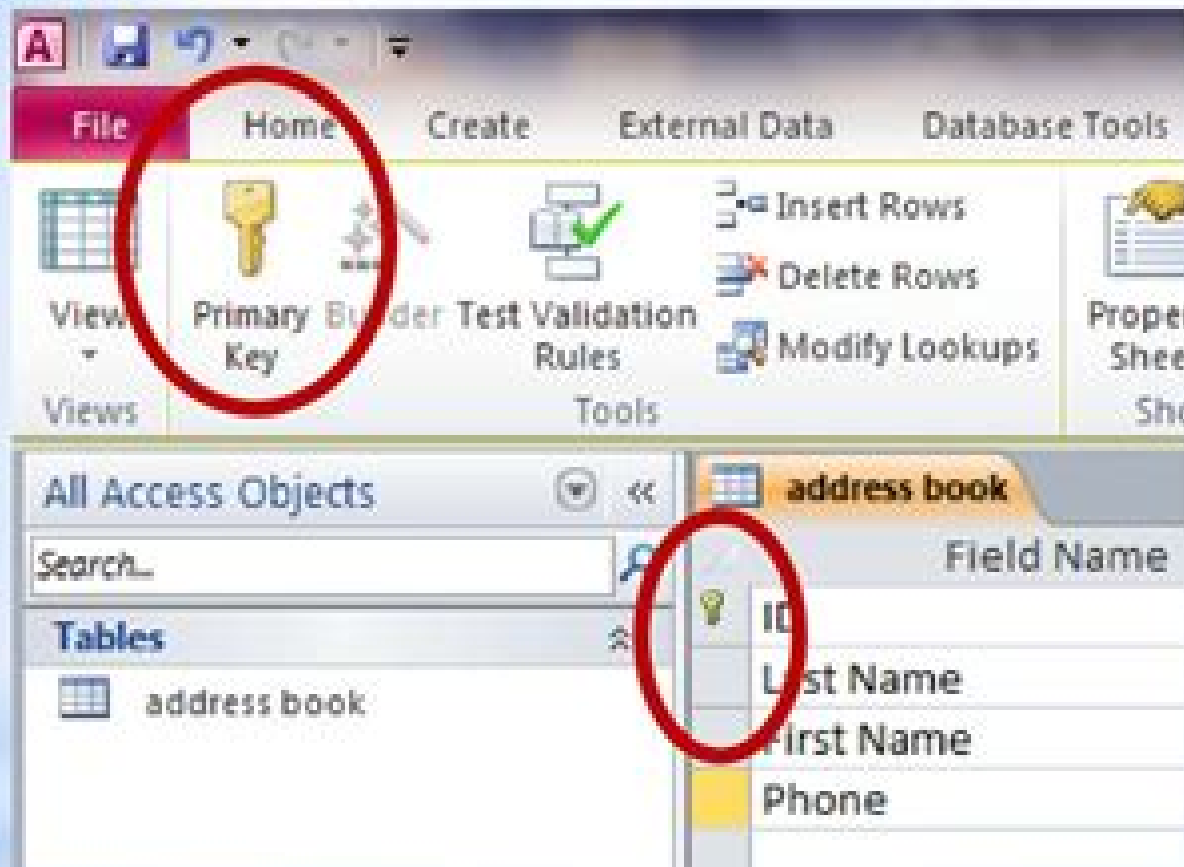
File
Home
Create
External Data
Database Tools

View
Views
Primary Key
Builder
Test Validation Rules
Insert Rows
Delete Rows
Modify Lookups
Tools
Proper
Shee
Sh

All Access Objects
Search...
Tables
address book

address book
Field Name
ID
Last Name
First Name
Phone